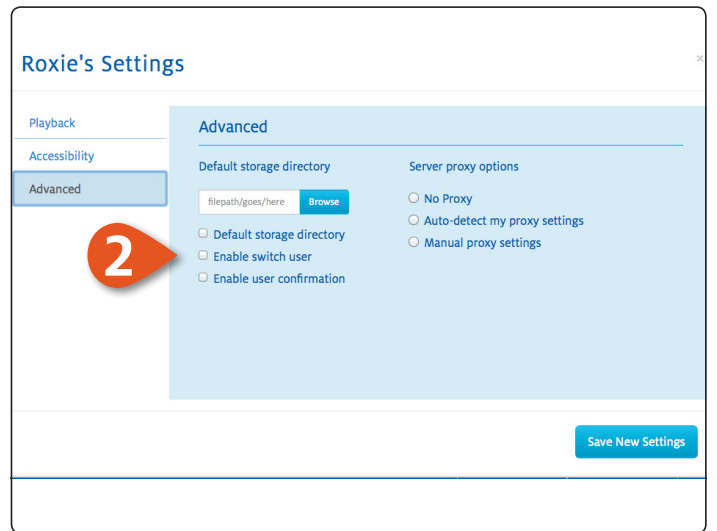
Roxie's Settings

×

Playback

Accessibility

Advanced

Advanced

Default storage directory

filepath/goes/here

Browse

Default storage directory

Enable switch user

Enable user confirmation

Server proxy options

No Proxy

Auto-detect my proxy settings

Manual proxy settings

2

Save New Settings